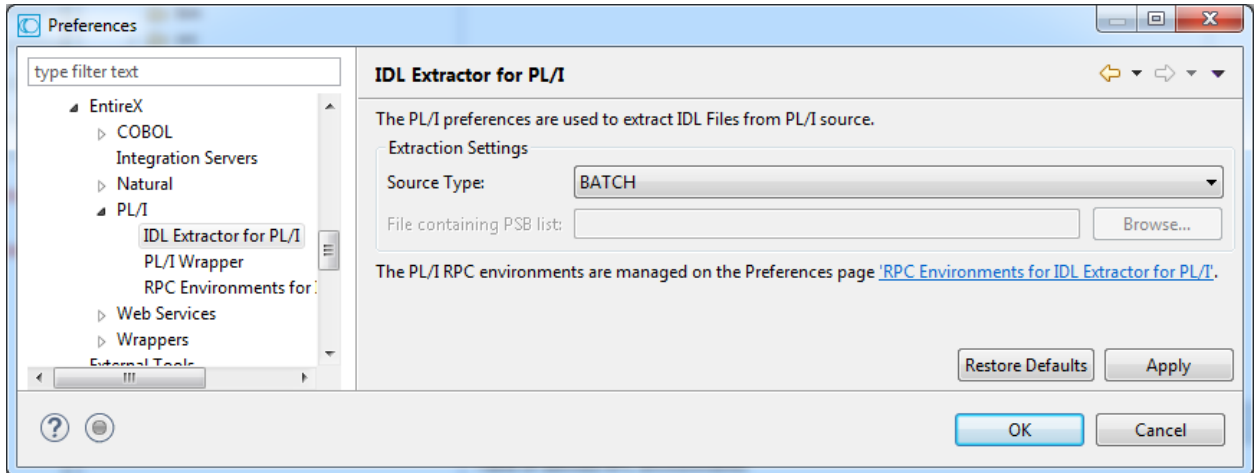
Preferences

type filter text

EntireX
COBOL
Integration Servers
Natural
PL/I
IDL Extractor for PL/I
PL/I Wrapper
RPC Environments for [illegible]
Web Services
Wrappers
External Tools

IDL Extractor for PL/I

The PL/I preferences are used to extract IDL Files from PL/I source.

Extraction Settings

Source Type: BATCH

File containing PSB list: Browse...

The PL/I RPC environments are managed on the Preferences page 'RPC Environments for IDL Extractor for PL/I'.

Restore Defaults Apply

OK Cancel